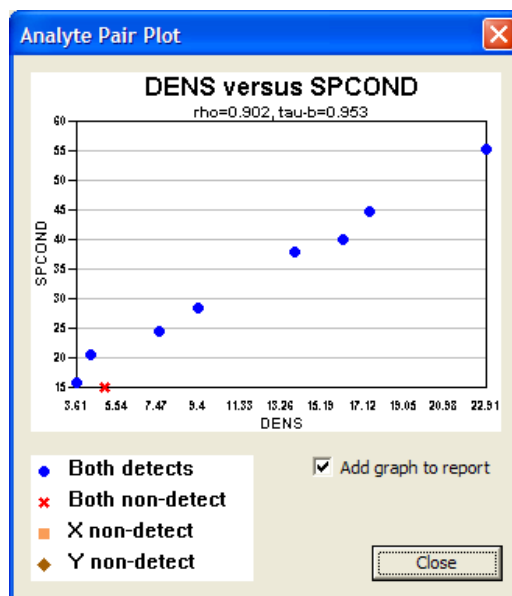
Analyte Pair Plot

DENS versus SPCOND
rho=0.902, tau-b=0.953

SPCOND

60
55
50
45
40
35
30
25
20
15

3.61 5.54 7.47 9.4 11.33 13.26 15.19 17.12 19.05 20.98 22.91
DENS

Both detects
Both non-detect
X non-detect
Y non-detect

Add graph to report

Close